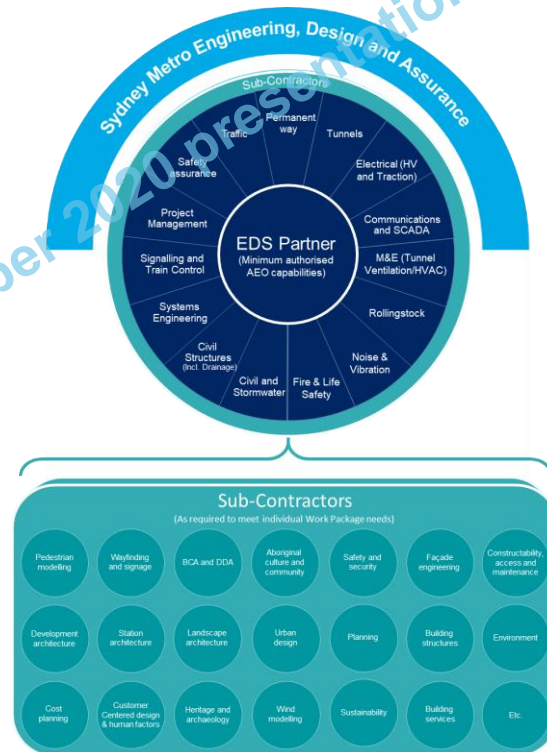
Sydney Metro Engineering, Design and Assurance

ber 2020 presentation

Sub-Contractors

Traffic

Permanent way

Tunnels

Electrical (HV and Traction)

Communications and SCADA

M&E (Tunnel Ventilation/HVAC)

Rollingstock

Noise & Vibration

Fire & Life Safety

Civil and Stormwater

Civil Structures (Incl. Drainage)

Systems Engineering

Signalling and Train Control

Project Management

Safety assurance

EDS Partner
(Minimum authorised AEO capabilities)

Sub-Contractors
(As required to meet individual Work Package needs)

Pedestrian modelling

Wayfinding and signage

BCA and DDA

Aboriginal culture and community

Safety and security

Façade engineering

Constructability, access and maintenance

Development architecture

Station architecture

Landscape architecture

Urban design

Planning

Building structures

Environment

Cost planning

Customer Centered design & human factors

Heritage and archaeology

Wind modelling

Sustainability

Building services

Etc.